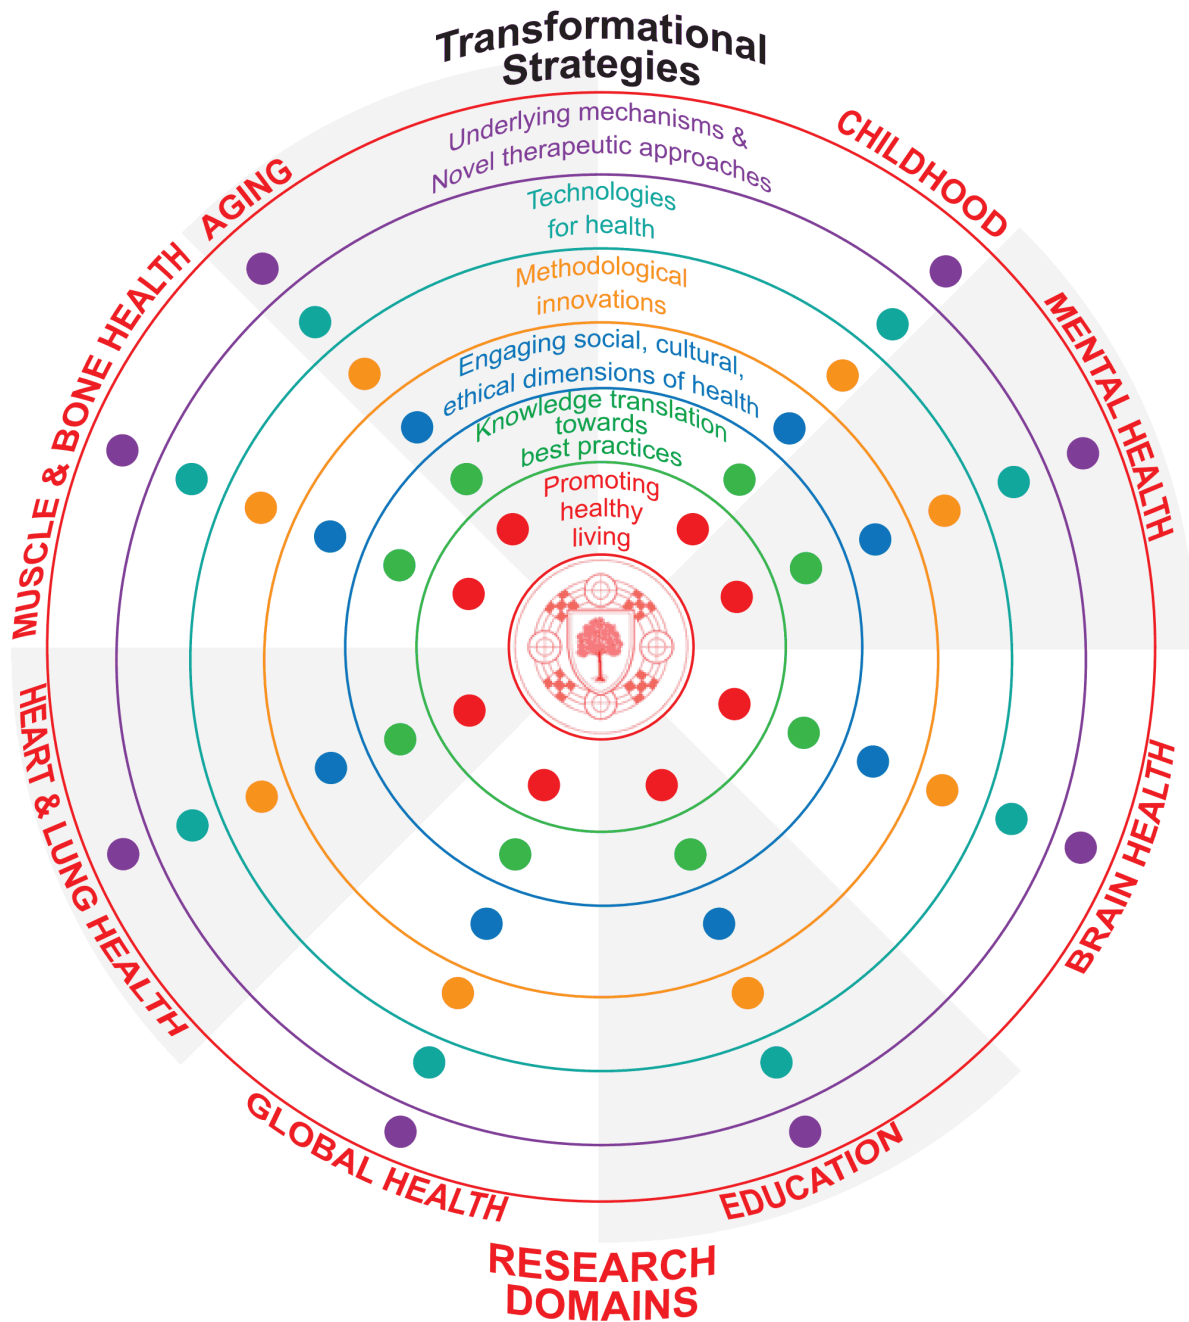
Transformational Strategies

Underlying mechanisms & Novel therapeutic approaches

Technologies for health

Methodological innovations

Engaging social, cultural, ethical dimensions of health

Knowledge translation towards best practices

Promoting healthy living

AGING

CHILDHOOD

MENTAL HEALTH

BRAIN HEALTH

EDUCATION

GLOBAL HEALTH

HEART & LUNG HEALTH

MUSCLE & BONE HEALTH

RESEARCH DOMAINS